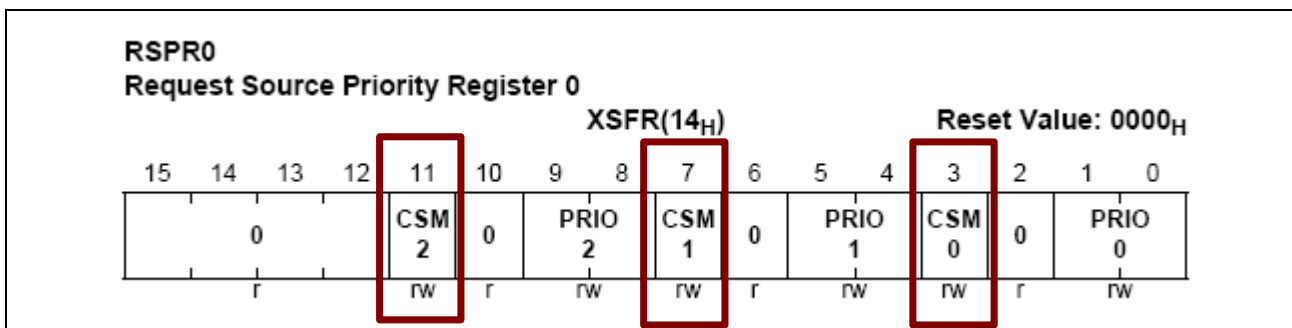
RSPR0
Request Source Priority Register 0

XSFR($14_H$)

Reset Value: $0000_H$

| 15 14 13 12 | 11 | 10 | 9 8 | 7 | 6 | 5 4 | 3 | 2 | 1 0 |
|---|---|---|---|---|---|---|---|---|---|
| 0 | CSM 2 | 0 | PRIO 2 | CSM 1 | 0 | PRIO 1 | CSM 0 | 0 | PRIO 0 |
| r | rw | r | rw | rw | r | rw | rw | r | rw |